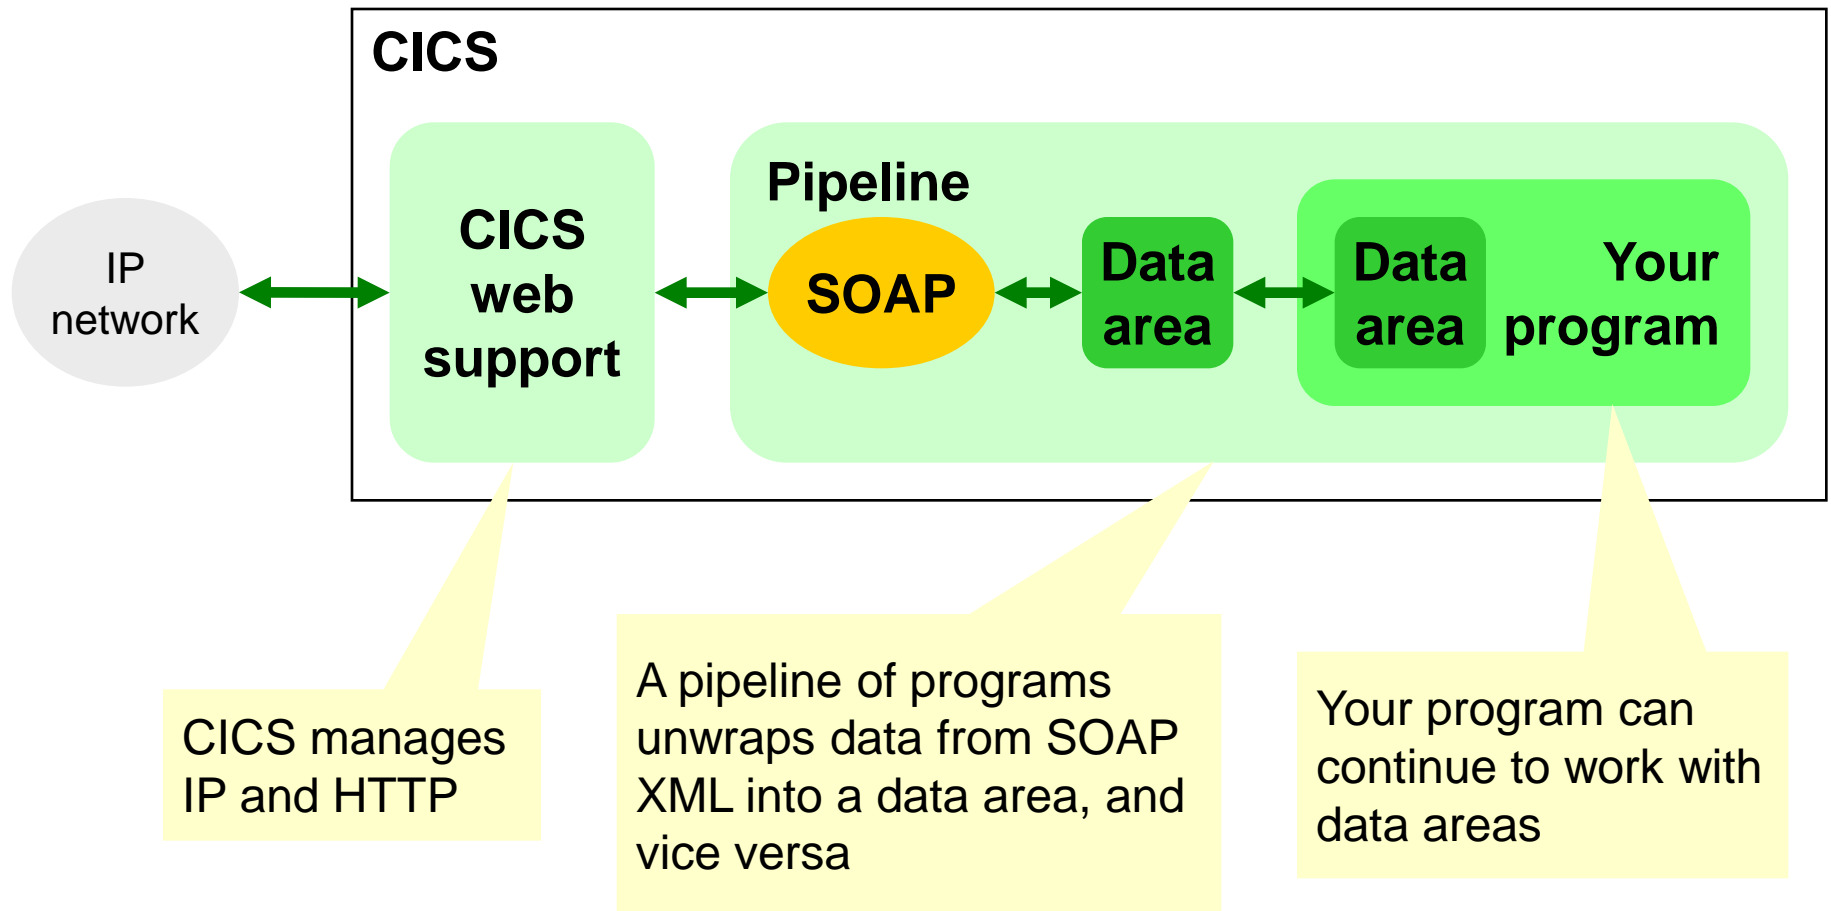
CICS

IP network

CICS web support

Pipeline

SOAP

Data area

Data area

Your program

CICS manages IP and HTTP

A pipeline of programs unwraps data from SOAP XML into a data area, and vice versa

Your program can continue to work with data areas